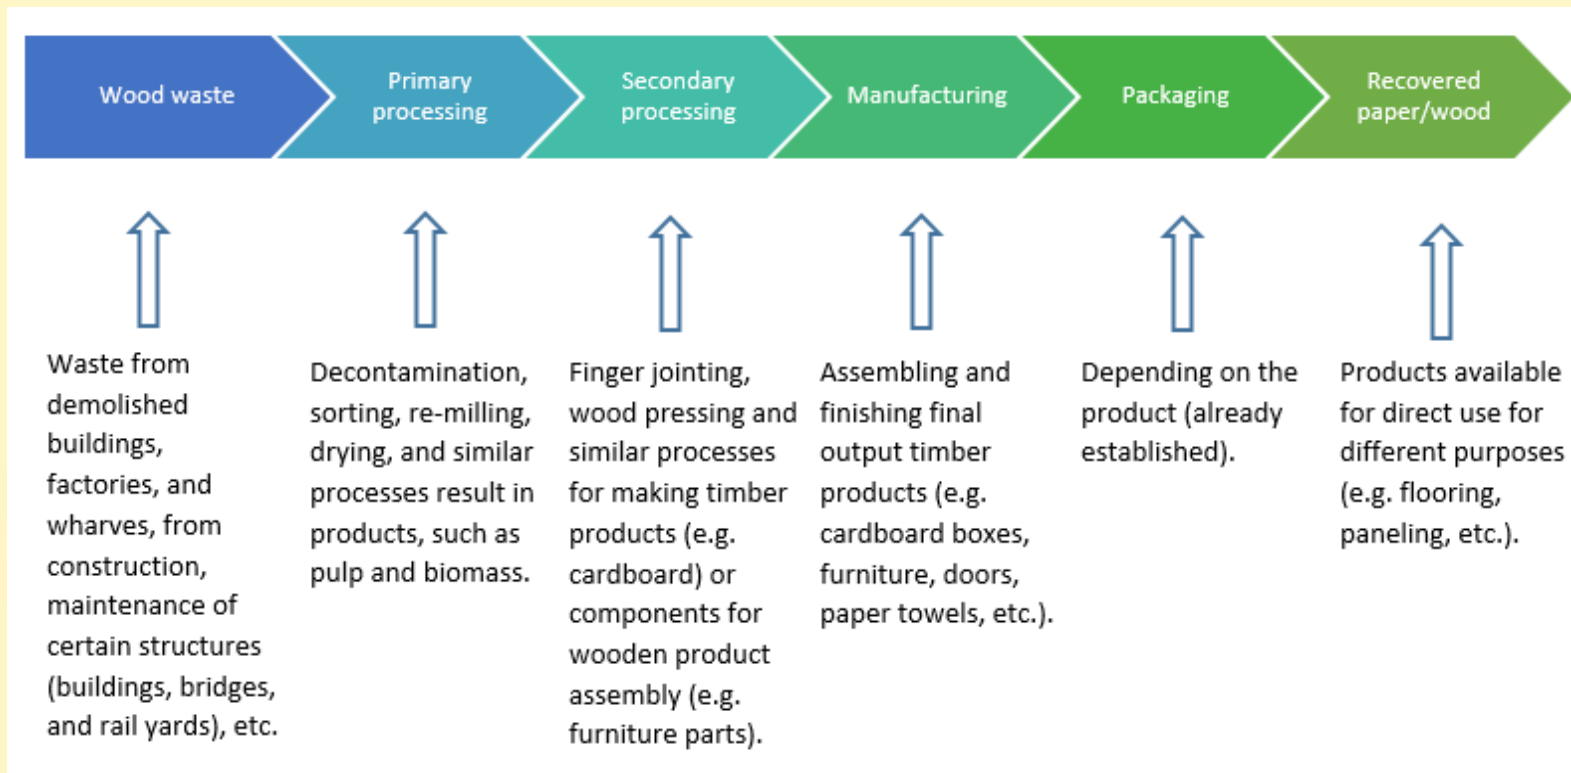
Wood waste

Primary processing

Secondary processing

Manufacturing

Packaging

Recovered paper/wood

Waste from demolished buildings, factories, and wharves, from construction, maintenance of certain structures (buildings, bridges, and rail yards), etc.

Decontamination, sorting, re-milling, drying, and similar processes result in products, such as pulp and biomass.

Finger jointing, wood pressing and similar processes for making timber products (e.g. cardboard) or components for wooden product assembly (e.g. furniture parts).

Assembling and finishing final output timber products (e.g. cardboard boxes, furniture, doors, paper towels, etc.).

Depending on the product (already established).

Products available for direct use for different purposes (e.g. flooring, paneling, etc.).